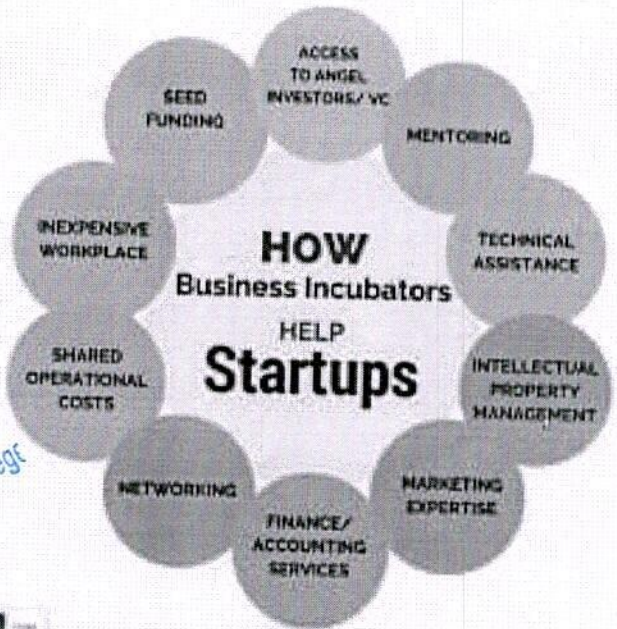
HOW
Business Incubators
HELP
Startups

ACCESS TO ANGEL INVESTORS/ VC

MENTORING

TECHNICAL ASSISTANCE

INTELLECTUAL PROPERTY MANAGEMENT

MARKETING EXPERTISE

FINANCE/ ACCOUNTING SERVICES

NETWORKING

SHARED OPERATIONAL COSTS

INEXPENSIVE WORKPLACE

SEED FUNDING

ege